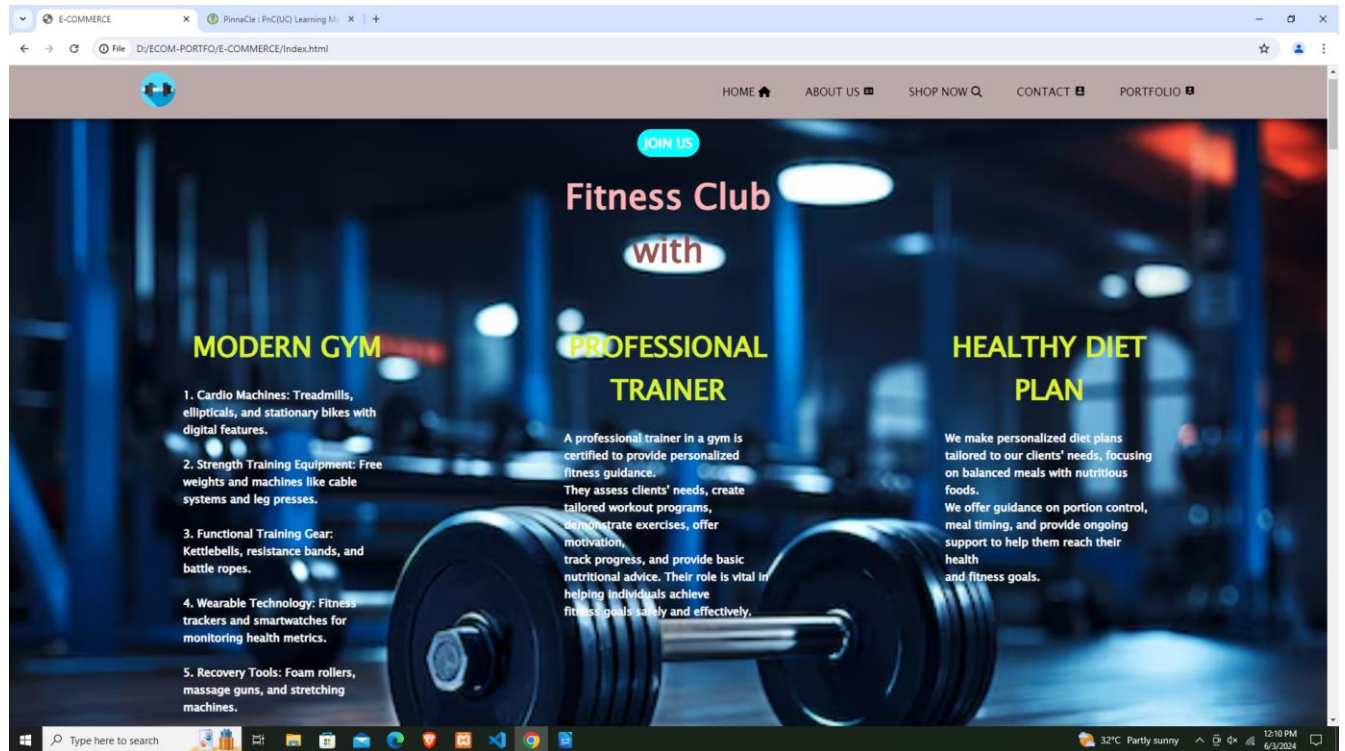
E-COMMERCE

PinnaCle | PnC(UC) Learning M

File D:/ECOM-PORTFO/E-COMMERCE/index.html

HOME ABOUT US SHOP NOW CONTACT PORTFOLIO

JOIN US

Fitness Club

with

MODERN GYM

1. Cardio Machines: Treadmills, ellipticals, and stationary bikes with digital features.

2. Strength Training Equipment: Free weights and machines like cable systems and leg presses.

3. Functional Training Gear: Kettlebells, resistance bands, and battle ropes.

4. Wearable Technology: Fitness trackers and smartwatches for monitoring health metrics.

5. Recovery Tools: Foam rollers, massage guns, and stretching machines.

PROFESSIONAL TRAINER

A professional trainer in a gym is certified to provide personalized fitness guidance.
They assess clients' needs, create tailored workout programs, demonstrate exercises, offer motivation,
track progress, and provide basic nutritional advice. Their role is vital in helping individuals achieve fitness goals safely and effectively.

HEALTHY DIET PLAN

We make personalized diet plans tailored to our clients' needs, focusing on balanced meals with nutritious foods.
We offer guidance on portion control, meal timing, and provide ongoing support to help them reach their health
and fitness goals.

Type here to search

32°C Partly sunny

12:10 PM
6/3/2024